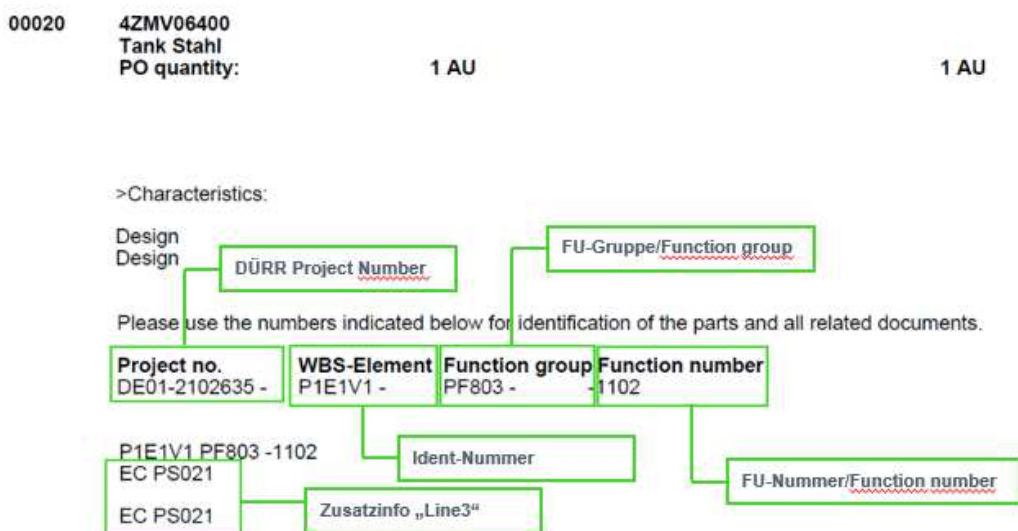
00020 4ZMV06400
Tank Stahl
PO quantity: 1 AU 1 AU

>Characteristics:

Design
Design

DÜRR Project Number

FU-Gruppe/Function group

Please use the numbers indicated below for identification of the parts and all related documents.

| Project no. | WBS-Element | Function group | Function number |
|---|---|---|---|
| DE01-2102635 - | P1E1V1 - | PF803 - | -1102 |

P1E1V1 PF803 -1102

Ident-Nummer

EC PS021

FU-Nummer/Function number

Zusatzinfo „Line3“

EC PS021